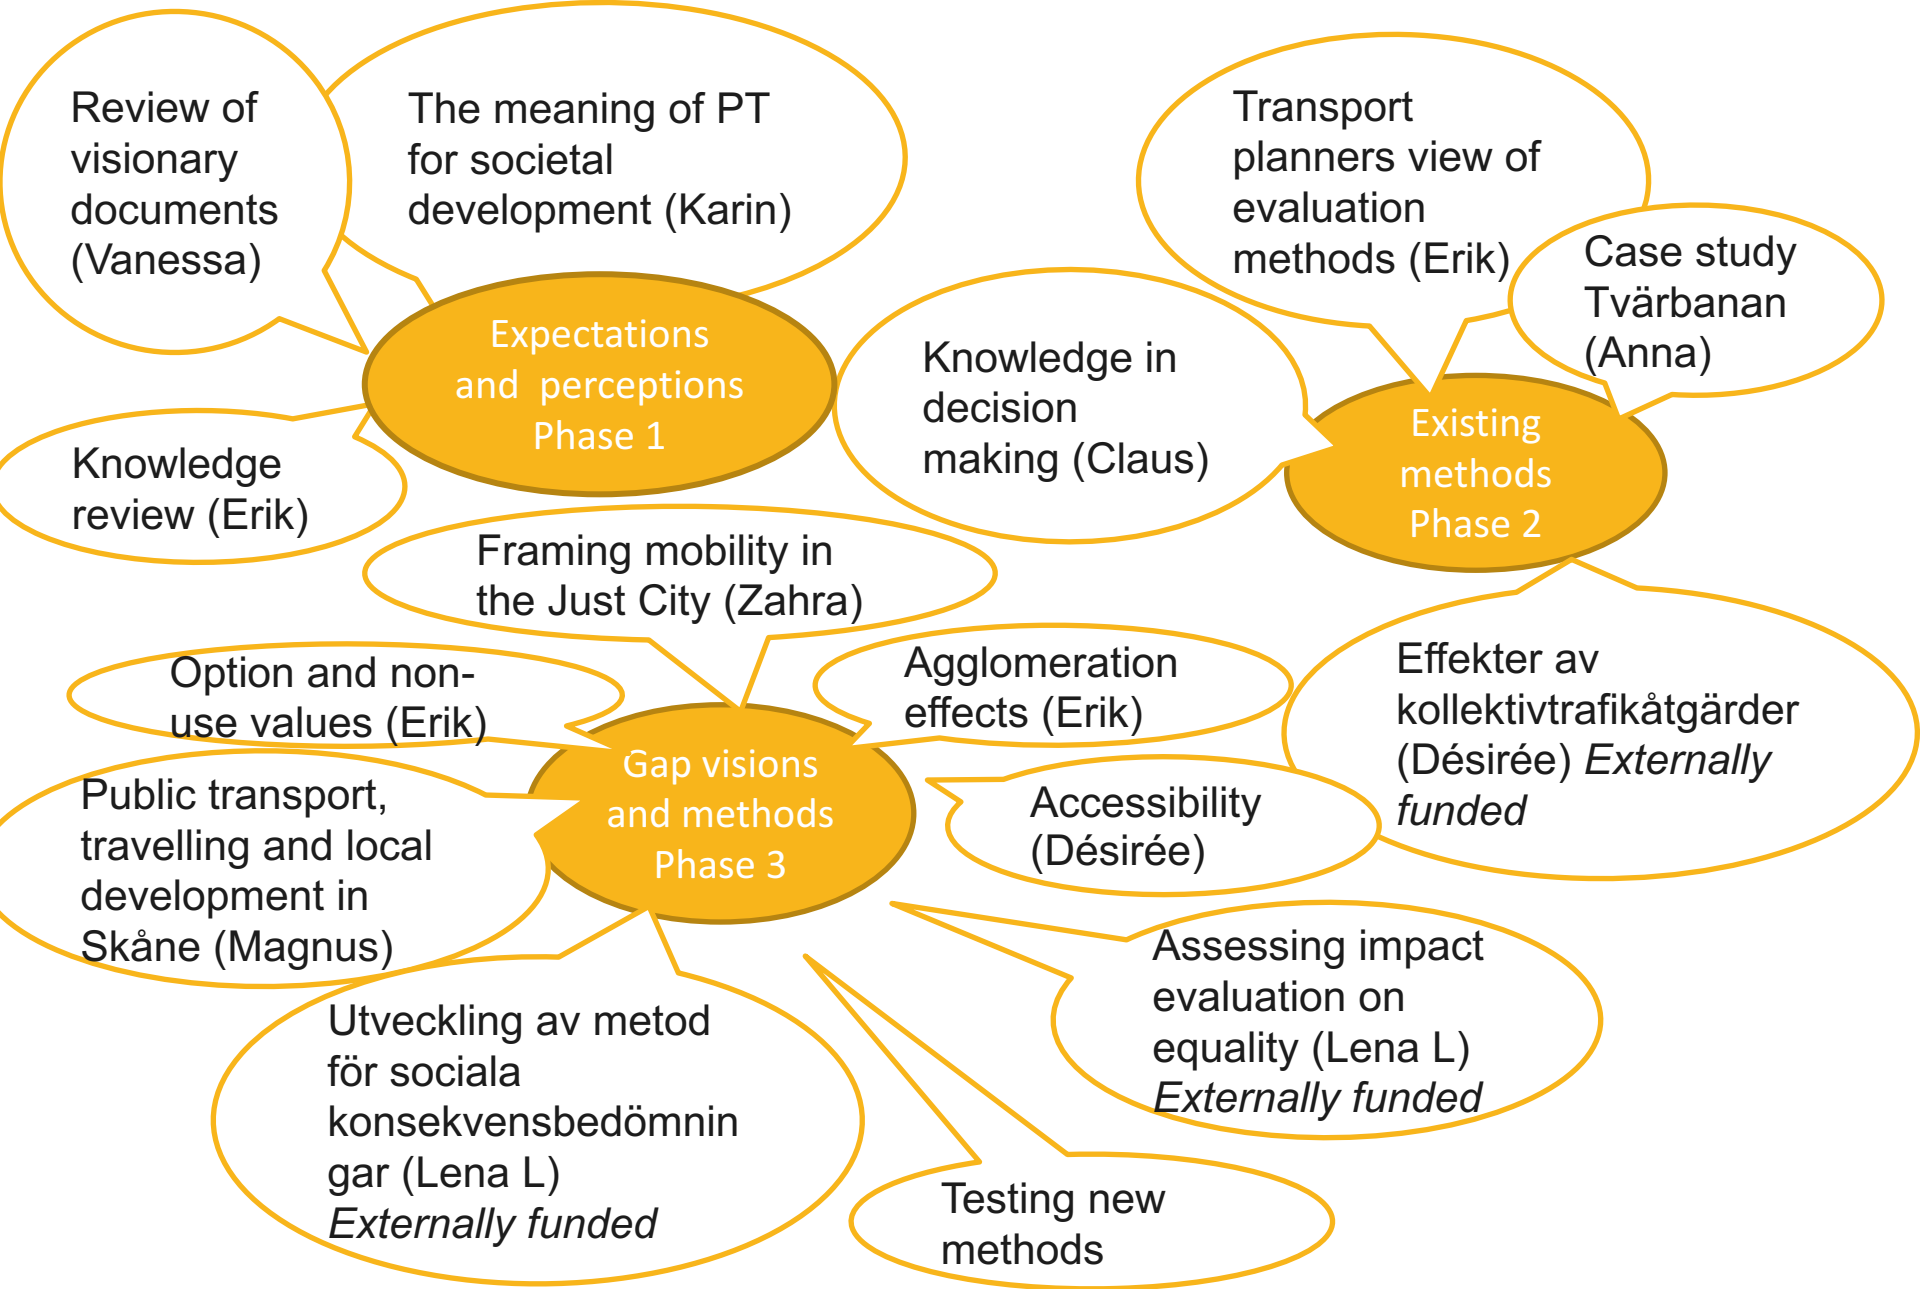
Review of visionary documents (Vanessa)

The meaning of PT for societal development (Karin)

Expectations and perceptions Phase 1

Knowledge review (Erik)

Transport planners view of evaluation methods (Erik)

Case study Tvärbanan (Anna)

Knowledge in decision making (Claus)

Existing methods Phase 2

Framing mobility in the Just City (Zahra)

Option and non-use values (Erik)

Agglomeration effects (Erik)

Effekter av kollektivtrafikåtgärder (Désirée) *Externally funded*

Gap visions and methods Phase 3

Public transport, travelling and local development in Skåne (Magnus)

Accessibility (Désirée)

Assessing impact evaluation on equality (Lena L) *Externally funded*

Utveckling av metod för sociala konsekvensbedömningar (Lena L) *Externally funded*

Testing new methods